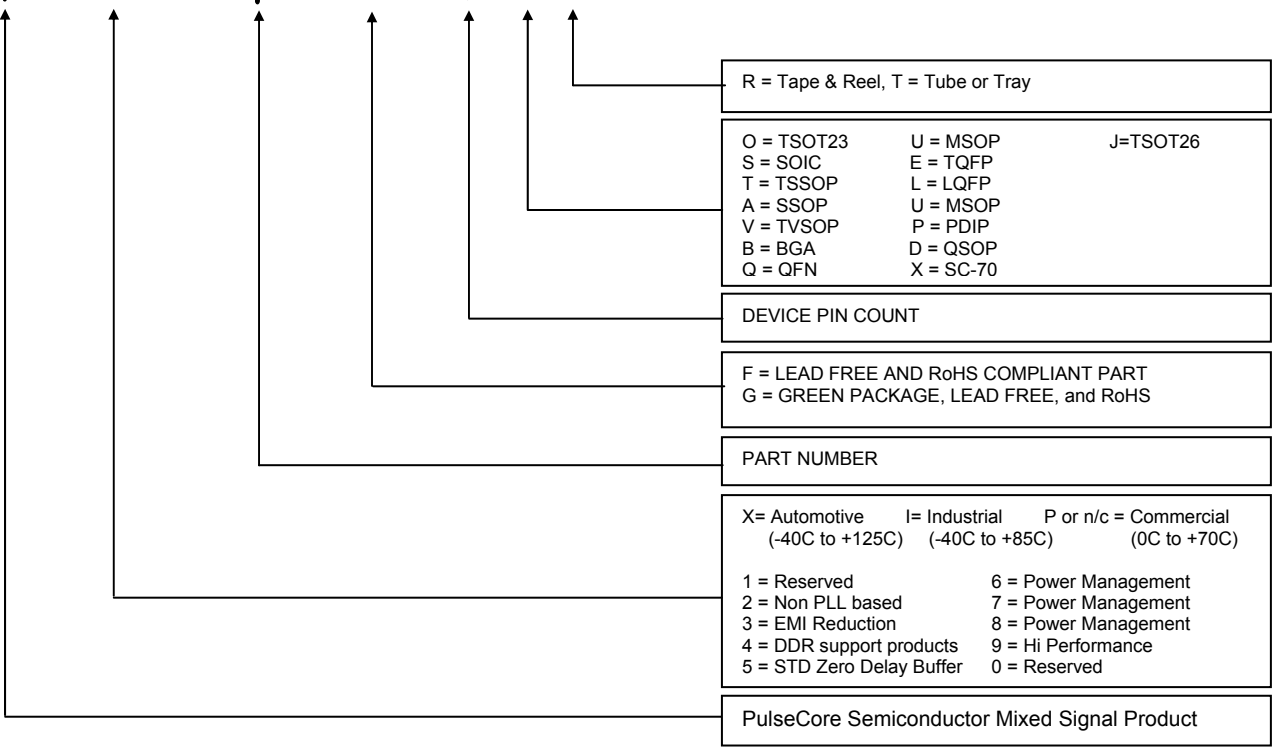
R = Tape & Reel, T = Tube or Tray

| | | |
|---|---|---|
| O = TSOT23 | U = MSOP | J=TSOT26 |
| S = SOIC | E = TQFP | |
| T = TSSOP | L = LQFP | |
| A = SSOP | U = MSOP | |
| V = TVSOP | P = PDIP | |
| B = BGA | D = QSOP | |
| Q = QFN | X = SC-70 | |

DEVICE PIN COUNT

F = LEAD FREE AND RoHS COMPLIANT PART
G = GREEN PACKAGE, LEAD FREE, and RoHS

PART NUMBER

X= Automotive (-40C to +125C) I= Industrial (-40C to +85C) P or n/c = Commercial (0C to +70C)

| | |
|---|---|
| 1 = Reserved | 6 = Power Management |
| 2 = Non PLL based | 7 = Power Management |
| 3 = EMI Reduction | 8 = Power Management |
| 4 = DDR support products | 9 = Hi Performance |
| 5 = STD Zero Delay Buffer | 0 = Reserved |

PulseCore Semiconductor Mixed Signal Product